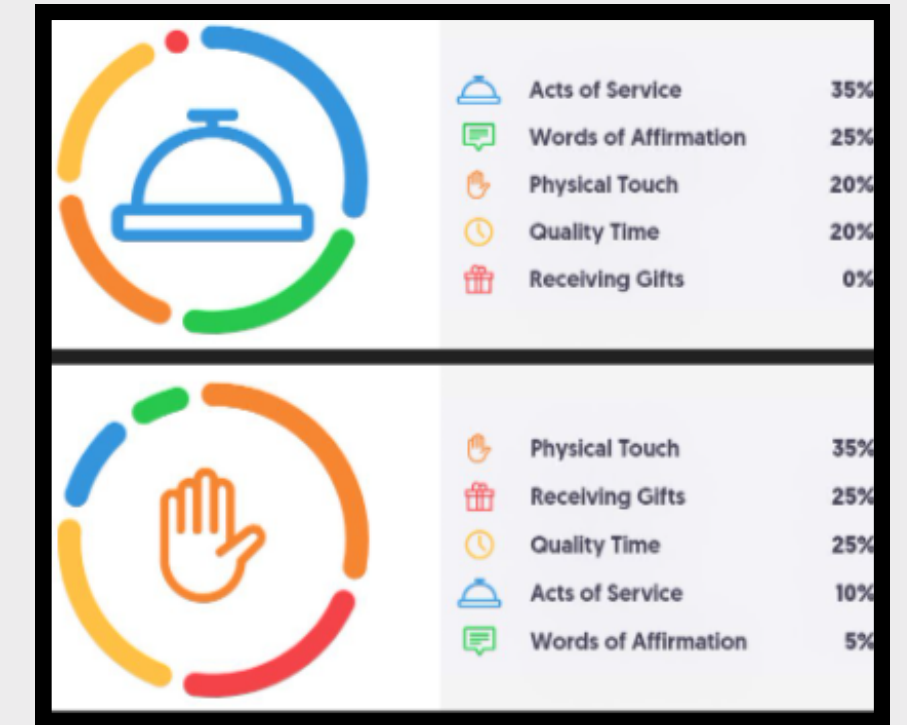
Acts of Service 35%
Words of Affirmation 25%
Physical Touch 20%
Quality Time 20%
Receiving Gifts 0%

Physical Touch 35%
Receiving Gifts 25%
Quality Time 25%
Acts of Service 10%
Words of Affirmation 5%